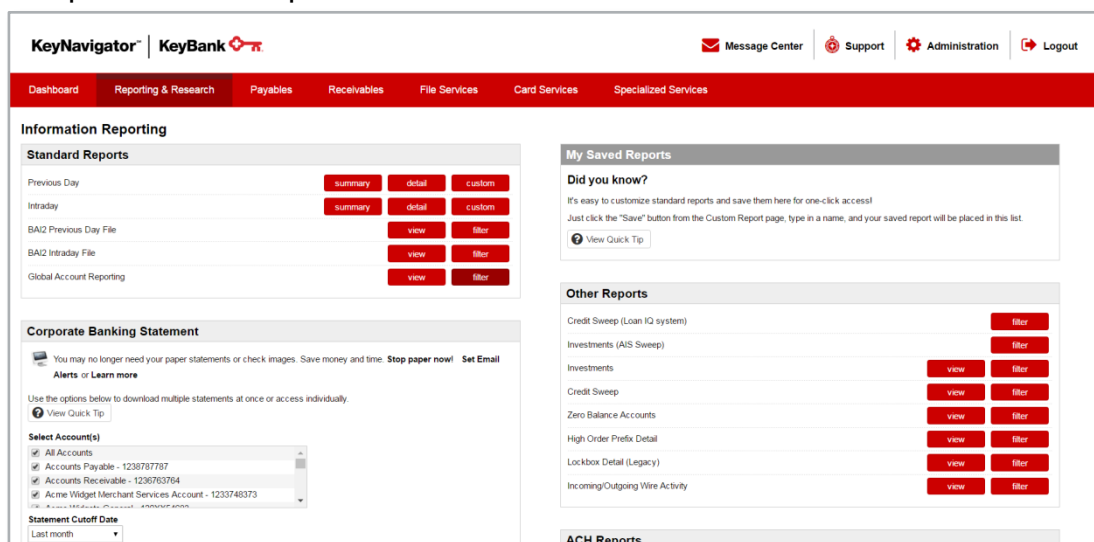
KeyNavigator™ | KeyBank

Message Center | Support | Administration | Logout

Dashboard | Reporting & Research | Payables | Receivables | File Services | Card Services | Specialized Services

Information Reporting

Standard Reports

| | | | |
|---|---|---|---|
| Previous Day | summary | detail | custom |
| Intraday | summary | detail | custom |
| BAI2 Previous Day File | | view | filter |
| BAI2 Intraday File | | view | filter |
| Global Account Reporting | | view | filter |

Corporate Banking Statement

You may no longer need your paper statements or check images. Save money and time. Stop paper now! Set Email Alerts or Learn more

Use the options below to download multiple statements at once or access individually.

View Quick Tip

Select Account(s)

All Accounts
Accounts Payable - 1238787787
Accounts Receivable - 1236763764
Acme Widget Merchant Services Account - 1233748373
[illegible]

Statement Cutoff Date

Last month

My Saved Reports

Did you know?

It's easy to customize standard reports and save them here for one-click access!

Just click the "Save" button from the Custom Report page, type in a name, and your saved report will be placed in this list.

View Quick Tip

Other Reports

| | | |
|---|---|---|
| Credit Sweep (Loan IQ system) | | filter |
| Investments (AIS Sweep) | | filter |
| Investments | view | filter |
| Credit Sweep | view | filter |
| Zero Balance Accounts | view | filter |
| High Order Prefix Detail | view | filter |
| Lockbox Detail (Legacy) | view | filter |
| Incoming/Outgoing Wire Activity | view | filter |

ACH Reports